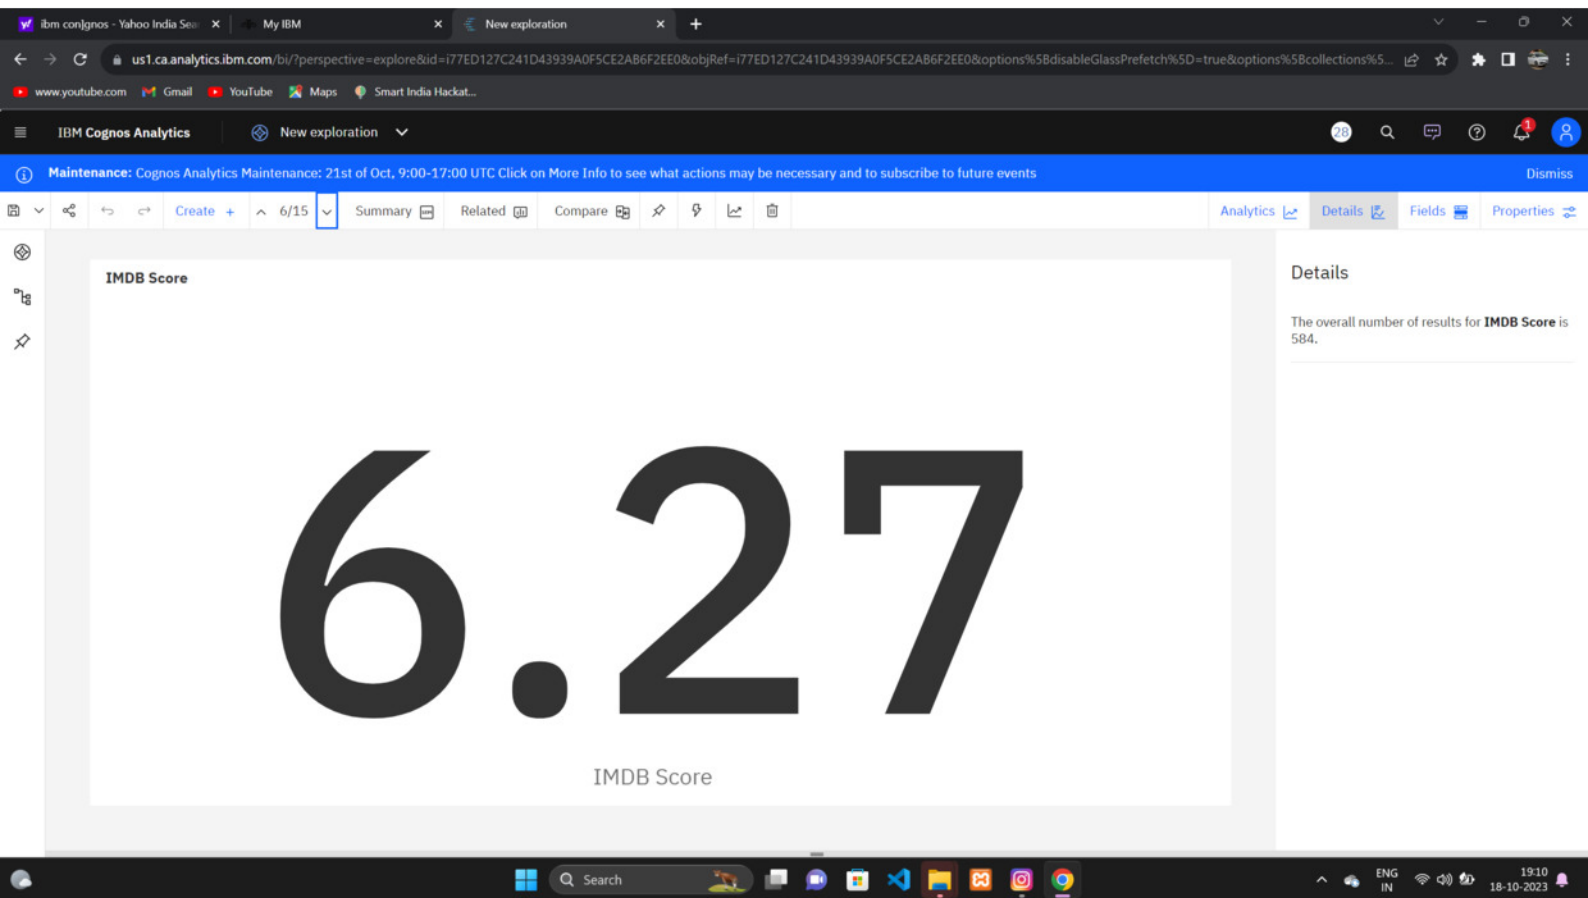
ibm con|gnos - Yahoo India Sea ×
My IBM ×
New exploration ×
+

us1.ca.analytics.ibm.com/bi/?perspective=explore&id=i77ED127C241D43939A0F5CE2AB6F2EE0&objRef=i77ED127C241D43939A0F5CE2AB6F2EE0&options%5BdisableGlassPrefetch%5D=true&options%5Bcollections%5...

www.youtube.com Gmail YouTube Maps Smart India Hackat...

IBM Cognos Analytics New exploration

28 1

Maintenance: Cognos Analytics Maintenance: 21st of Oct, 9:00-17:00 UTC Click on More Info to see what actions may be necessary and to subscribe to future events Dismiss

Create + 6/15 Summary Related Compare Analytics Details Fields Properties

IMDB Score

6.27

IMDB Score

Details

The overall number of results for **IMDB Score** is 584.

Search

ENG IN 19:10 18-10-2023